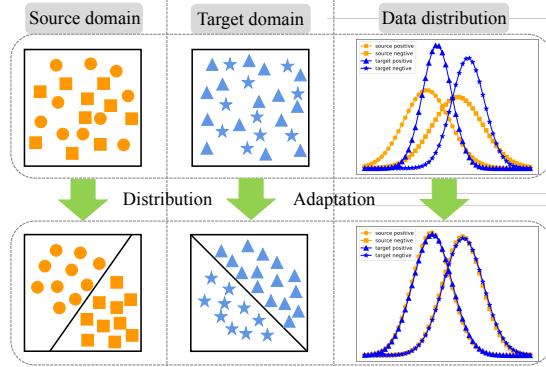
Source domain

Target domain

Data distribution

source positive
source negative
target positive
target negative

Distribution

Adaptation

source positive
source negative
target positive
target negative